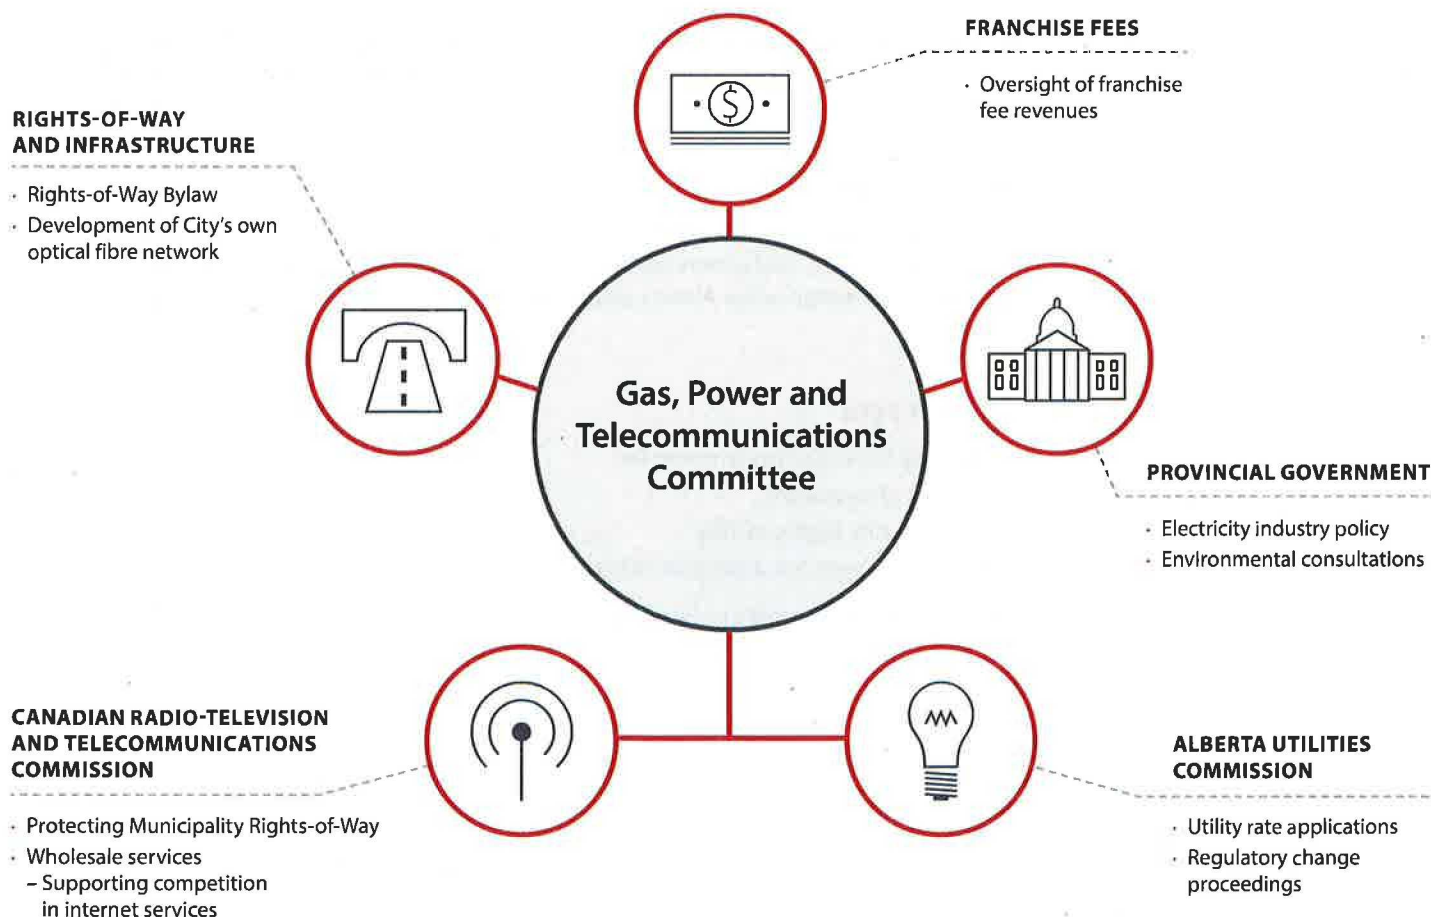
RIGHTS-OF-WAY AND INFRASTRUCTURE

· Rights-of-Way Bylaw
· Development of City's own optical fibre network

FRANCHISE FEES

· Oversight of franchise fee revenues

Gas, Power and Telecommunications Committee

PROVINCIAL GOVERNMENT

· Electricity industry policy
· Environmental consultations

CANADIAN RADIO-TELEVISION AND TELECOMMUNICATIONS COMMISSION

· Protecting Municipality Rights-of-Way
· Wholesale services
– Supporting competition in internet services

ALBERTA UTILITIES COMMISSION

· Utility rate applications
· Regulatory change proceedings